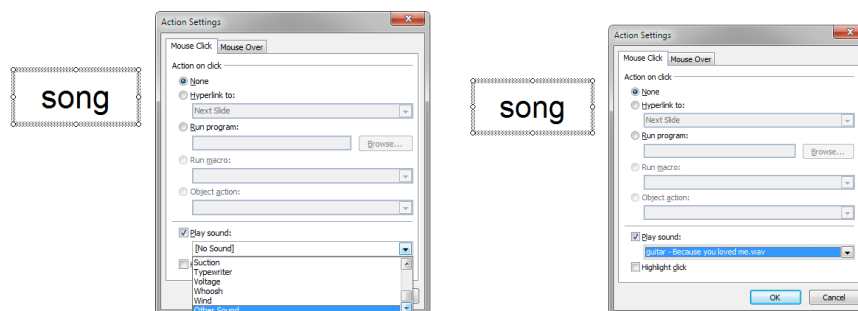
song

Action Settings

Mouse Click | Mouse Over

Action on click

None

Hyperlink to:

Next Slide

Run program:

Browse...

Run macro:

Object action:

Play sound:

[No Sound]

Suction
Typewriter
Voltage
Whoosh
Wind
Other Sound...

song

Action Settings

Mouse Click | Mouse Over

Action on click

None

Hyperlink to:

Next Slide

Run program:

Browse...

Run macro:

Object action:

Play sound:

guitar - Because you loved me.wav

Highlight click

OK | Cancel